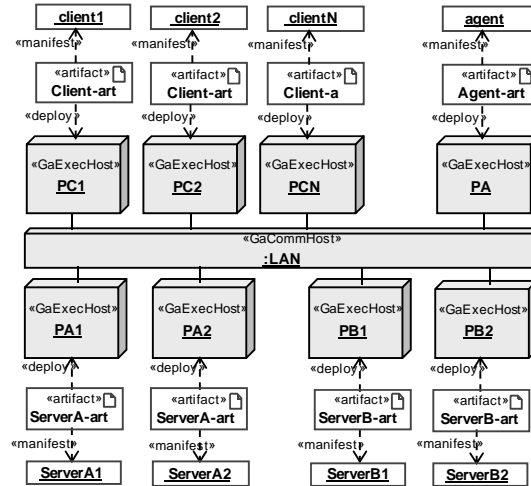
client1
client2
clientN
agent
«manifest»
«manifest»
«manifest»
«manifest»
«artifact»
Client-art
«artifact»
Client-art
«artifact»
Client-a
«artifact»
Agent-art
«deploy»
«deploy»
«deploy»
«deploy»
«GaExecHost»
PC1
«GaExecHost»
PC2
«GaExecHost»
PCN
«GaExecHost»
PA
«GaCommHost»
:LAN
«GaExecHost»
PA1
«GaExecHost»
PA2
«GaExecHost»
PB1
«GaExecHost»
PB2
«deploy»
«deploy»
«deploy»
«deploy»
«artifact»
ServerA-art
«artifact»
ServerA-art
«artifact»
ServerB-art
«artifact»
ServerB-art
«manifest»
«manifest»
«manifest»
«manifest»
ServerA1
ServerA2
ServerB1
ServerB2